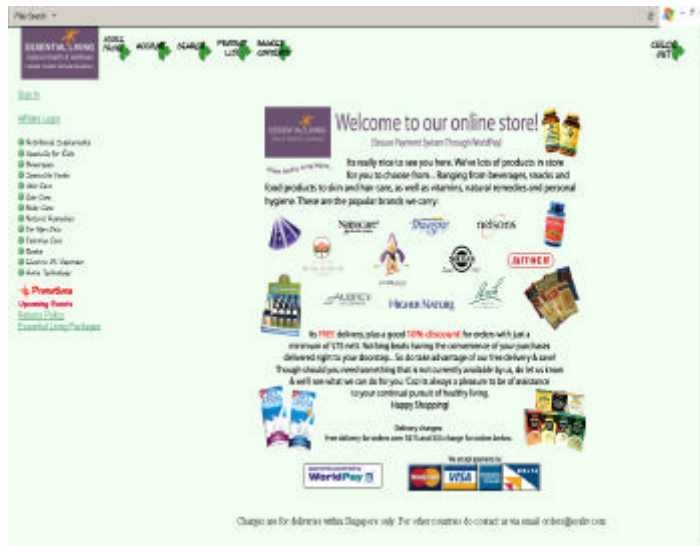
Pile Search

ESSENTIAL LIVING

ADD'L PAGES

ABOUT

SEARCH

PRINTED LIST

BANNER OFFERS

CHECK OUT

Search

Affiliate Login

Nutritional Supplements
Specially for Kids
Beverages
Specialty Foods
Skin Care
Eye Care
Hair Care
Natural Remedies
For Men Only
Feminine Care
Books
Essential Vitamins
Aroma Technology

Promotions
Upcoming Events
Returns Policy
Essential Living Packages

ESSENTIAL LIVING

Welcome to our online store!
(Secure Payment System Through WorldPay)

Its really nice to see you here. We've lots of products in store for you to choose from... Ranging from beverages, snacks and food products to skin and hair care, as well as vitamins, natural remedies and personal hygiene. These are the popular brands we carry:

Natrol
Dr. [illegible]
nelsons
AUBREY
HIGHER NATURE
JUTTNER

Its FREE delivery, plus a good 10% discount for orders with just a minimum of $75 nett. Nothing beats having the convenience of your purchases delivered right to your doorstep... So do take advantage of our free delivery & save! Though should you need something that is not currently available by us, do let us know & we'll see what we can do for you. 'Coz its always a pleasure to be of assistance to your continual pursuit of healthy living.
Happy Shopping!

Delivery charges
Free delivery for orders over $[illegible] and $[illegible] charge for orders below.

We accept payments by

WorldPay

VISA

Charges are for deliveries within Singapore only. For other countries do contact us via email orders@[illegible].com